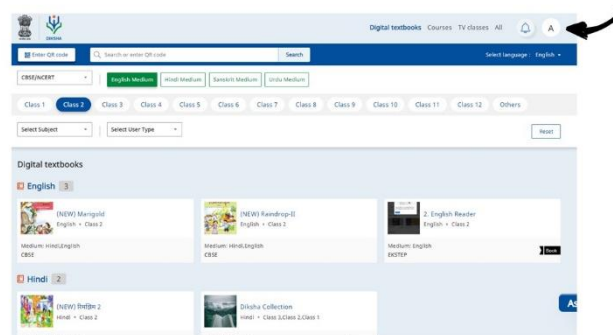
DIKSHA

Digital textbooks Courses TV classes All A

Enter QR code | Search or enter QR code | Search | Select language : English

CBSE/NCERT | English Medium | Hindi Medium | Sanskrit Medium | Urdu Medium

Class 1 | Class 2 | Class 3 | Class 4 | Class 5 | Class 6 | Class 7 | Class 8 | Class 9 | Class 10 | Class 11 | Class 12 | Others

Select Subject | Select User Type | Reset

Digital textbooks

English 3

(NEW) Marigold
English • Class 2
Medium: Hindi,English
CBSE

(NEW) Raindrop-II
English • Class 2
Medium: Hindi,English
CBSE

2. English Reader
English • Class 2
Medium: English
EKSTEP

Book

Hindi 2

(NEW) रिमझिम 2
Hindi • Class 2

Diksha Collection
Hindi • Class 3,Class 2,Class 1

As